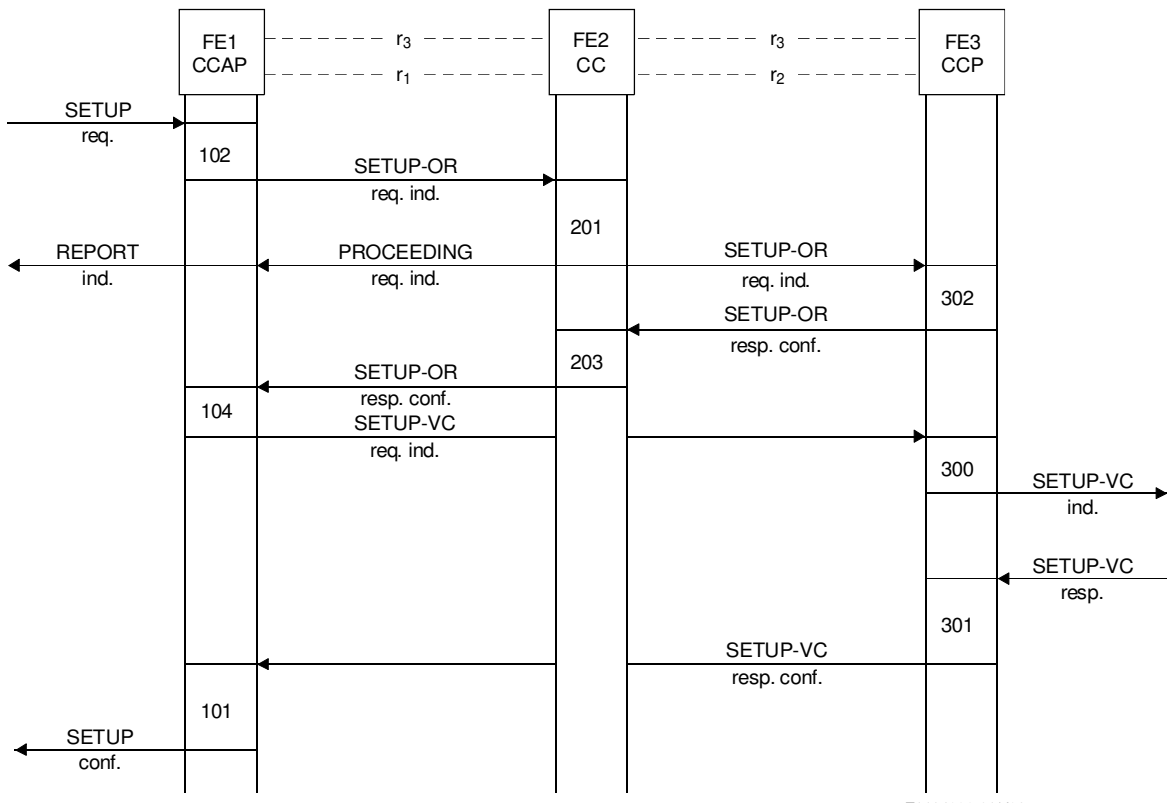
FE1 CCAP

$r_3$

$r_1$

FE2 CC

$r_3$

$r_2$

FE3 CCP

SETUP
req.

102

SETUP-OR
req. ind.

201

REPORT
ind.

PROCEEDING
req. ind.

SETUP-OR
req. ind.

302

SETUP-OR
resp. conf.

203

SETUP-OR
resp. conf.

104

SETUP-VC
req. ind.

300

SETUP-VC
ind.

SETUP-VC
resp.

301

SETUP-VC
resp. conf.

101

SETUP
conf.